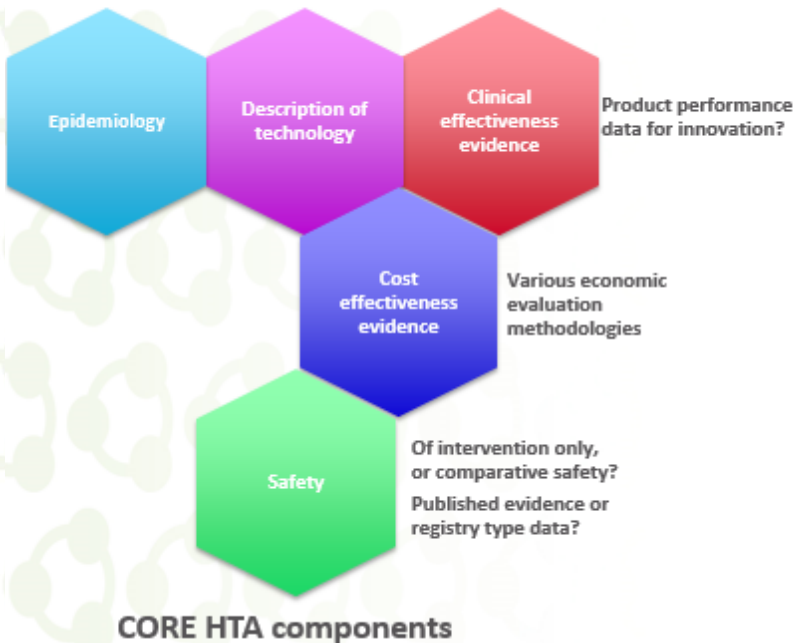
Epidemiology

Description of technology

Clinical effectiveness evidence

Product performance data for innovation?

Cost effectiveness evidence

Various economic evaluation methodologies

Safety

Of intervention only, or comparative safety?

Published evidence or registry type data?

CORE HTA components